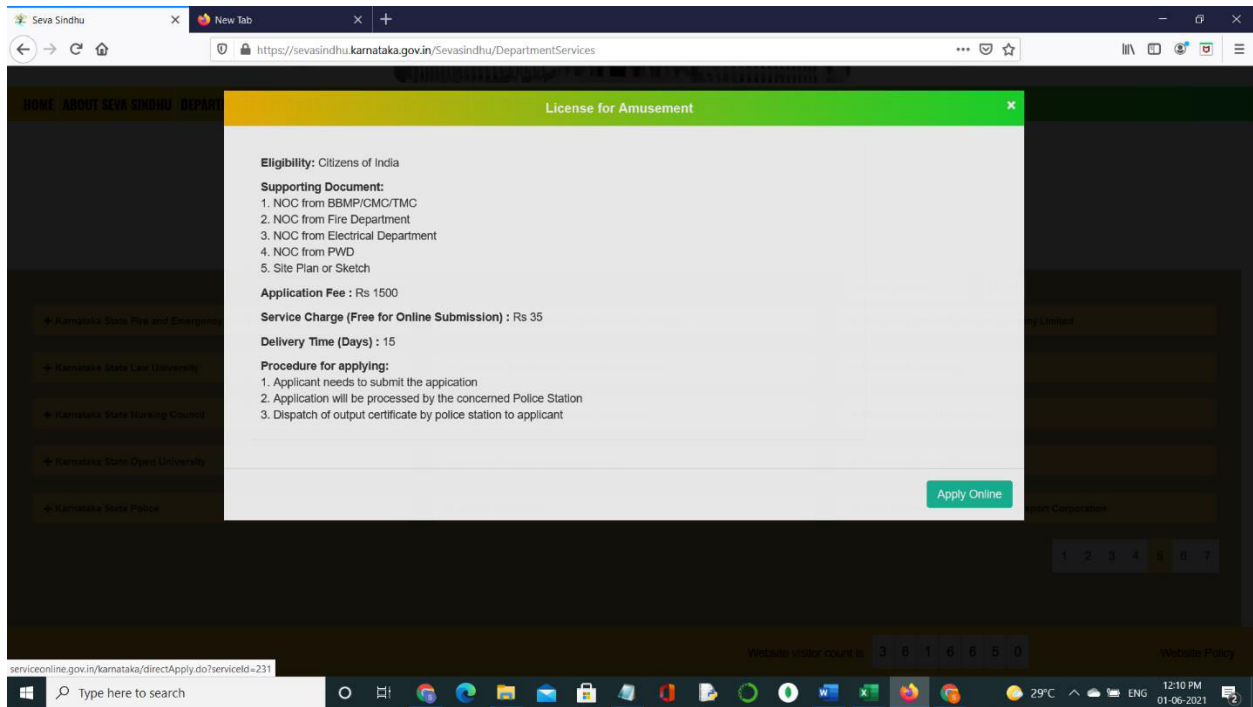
Seva Sindhu
New Tab
https://sevasindhu.karnataka.gov.in/Sevasindhu/DepartmentServices

HOME ABOUT SEVA SINDHU DEPART

License for Amusement

Eligibility: Citizens of India

Supporting Document:
1. NOC from BBMP/CMC/TMC
2. NOC from Fire Department
3. NOC from Electrical Department
4. NOC from PWD
5. Site Plan or Sketch

Application Fee : Rs 1500

Service Charge (Free for Online Submission) : Rs 35

Delivery Time (Days) : 15

Procedure for applying:
1. Applicant needs to submit the appication
2. Application will be processed by the concerned Police Station
3. Dispatch of output certificate by police station to applicant

Apply Online

+ Karnataka State Fire and Emergency
+ Karnataka State Law University
+ Karnataka State Nursing Council
+ Karnataka State Open University
+ Karnataka State Police

ary Limited
ation Corporation

1 2 3 4 5 6 7

Website visitor count is 3 6 1 6 6 5 0

Website Policy

serviceonline.gov.in/karnataka/directApply.do?serviceId=231

Type here to search

29°C ENG 12:10 PM 01-06-2021